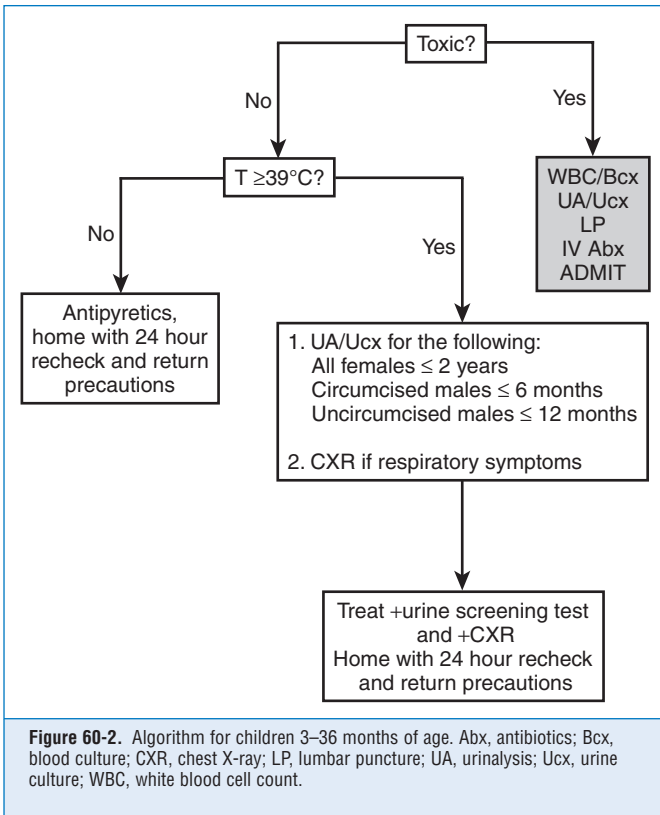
Toxic?

No

Yes

WBC/Bcx
UA/Ucx
LP
IV Abx
ADMIT

T $\geq$39°C?

No

Yes

Antipyretics, home with 24 hour recheck and return precautions

1. UA/Ucx for the following:
All females $\leq$ 2 years
Circumcised males $\leq$ 6 months
Uncircumcised males $\leq$ 12 months

2. CXR if respiratory symptoms

Treat +urine screening test and +CXR
Home with 24 hour recheck and return precautions

**Figure 60-2.** Algorithm for children 3–36 months of age. Abx, antibiotics; Bcx, blood culture; CXR, chest X-ray; LP, lumbar puncture; UA, urinalysis; Ucx, urine culture; WBC, white blood cell count.